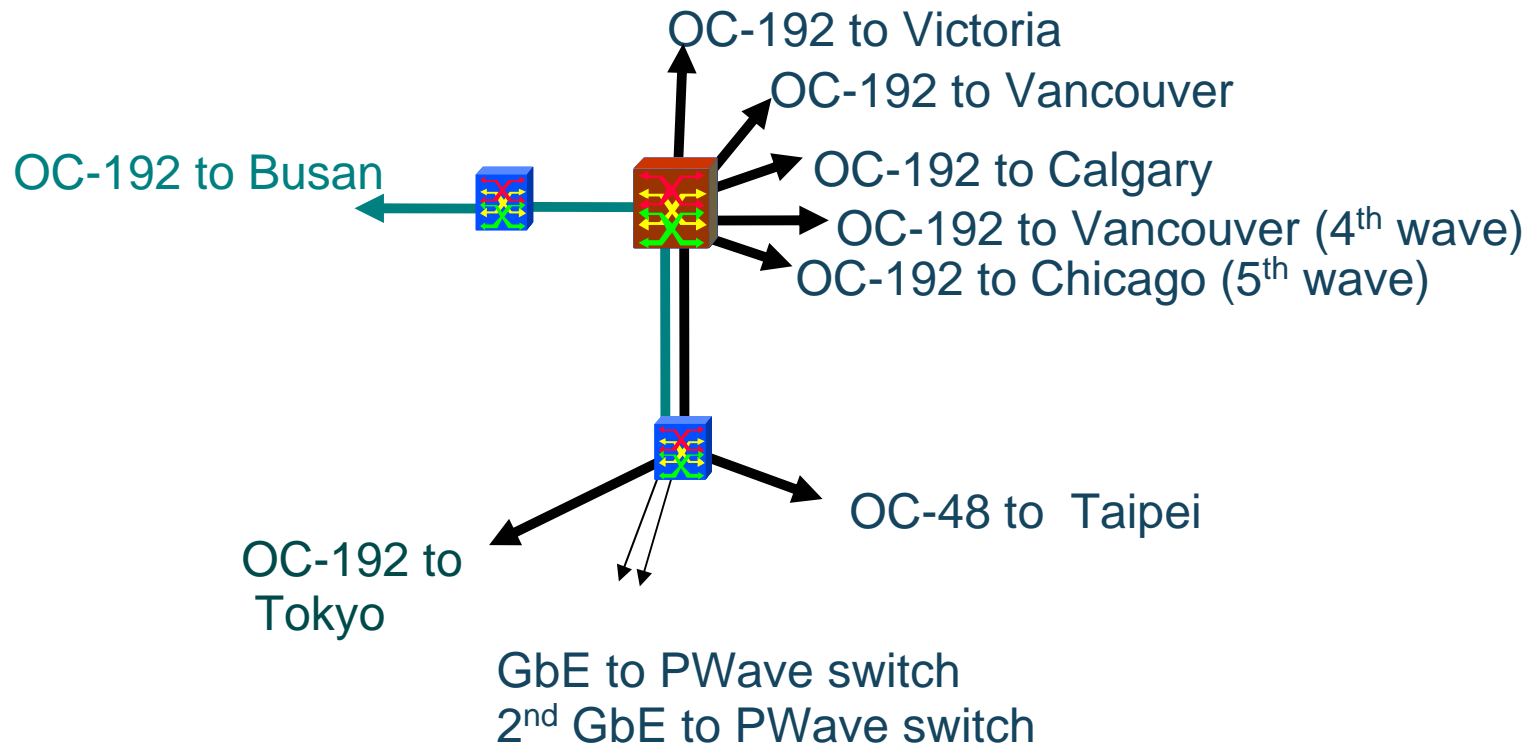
OC-192 to Victoria
OC-192 to Vancouver
OC-192 to Busan
OC-192 to Calgary
OC-192 to Vancouver ($4^{th}$ wave)
OC-192 to Chicago ($5^{th}$ wave)
OC-48 to Taipei
OC-192 to Tokyo
GbE to PWave switch
$2^{nd}$ GbE to PWave switch